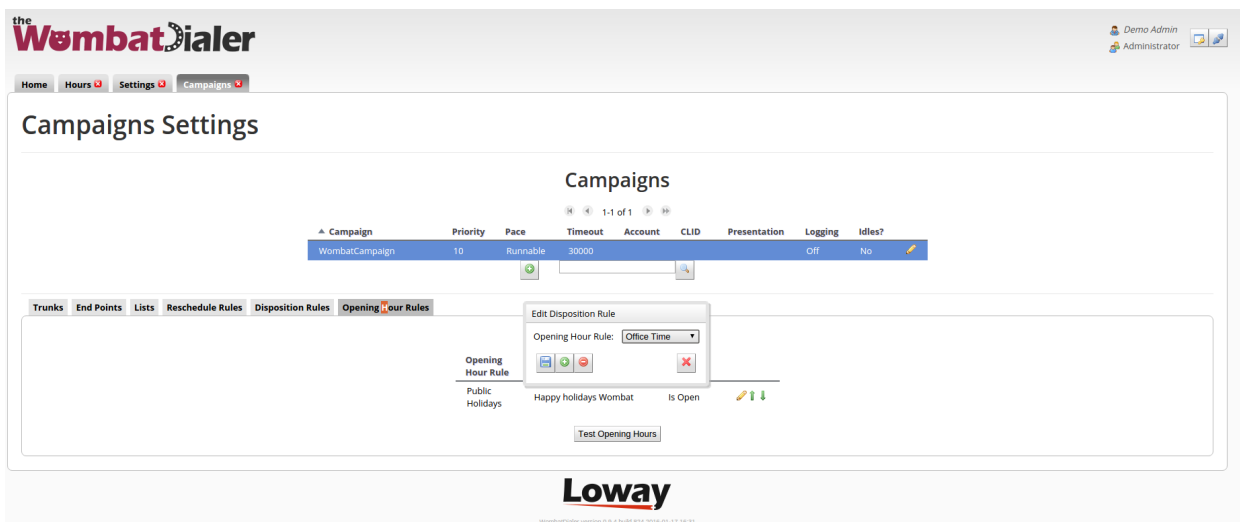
the WombatDialer

Demo Admin
Administrator

Home | Hours | Settings | Campaigns

Campaigns Settings

Campaigns

1-1 of 1

| ▲ Campaign | Priority | Pace | Timeout | Account | CLID | Presentation | Logging | Idles? |
|---|---|---|---|---|---|---|---|---|
| WombatCampaign | 10 | Runnable | 30000 | | | | Off | No |

Trunks | End Points | Lists | Reschedule Rules | Disposition Rules | Opening Hour Rules

Edit Disposition Rule

Opening Hour Rule: Office Time

| Opening Hour Rule | | |
|---|---|---|
| Public Holidays | Happy holidays Wombat | Is Open |

Test Opening Hours

Loway

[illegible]